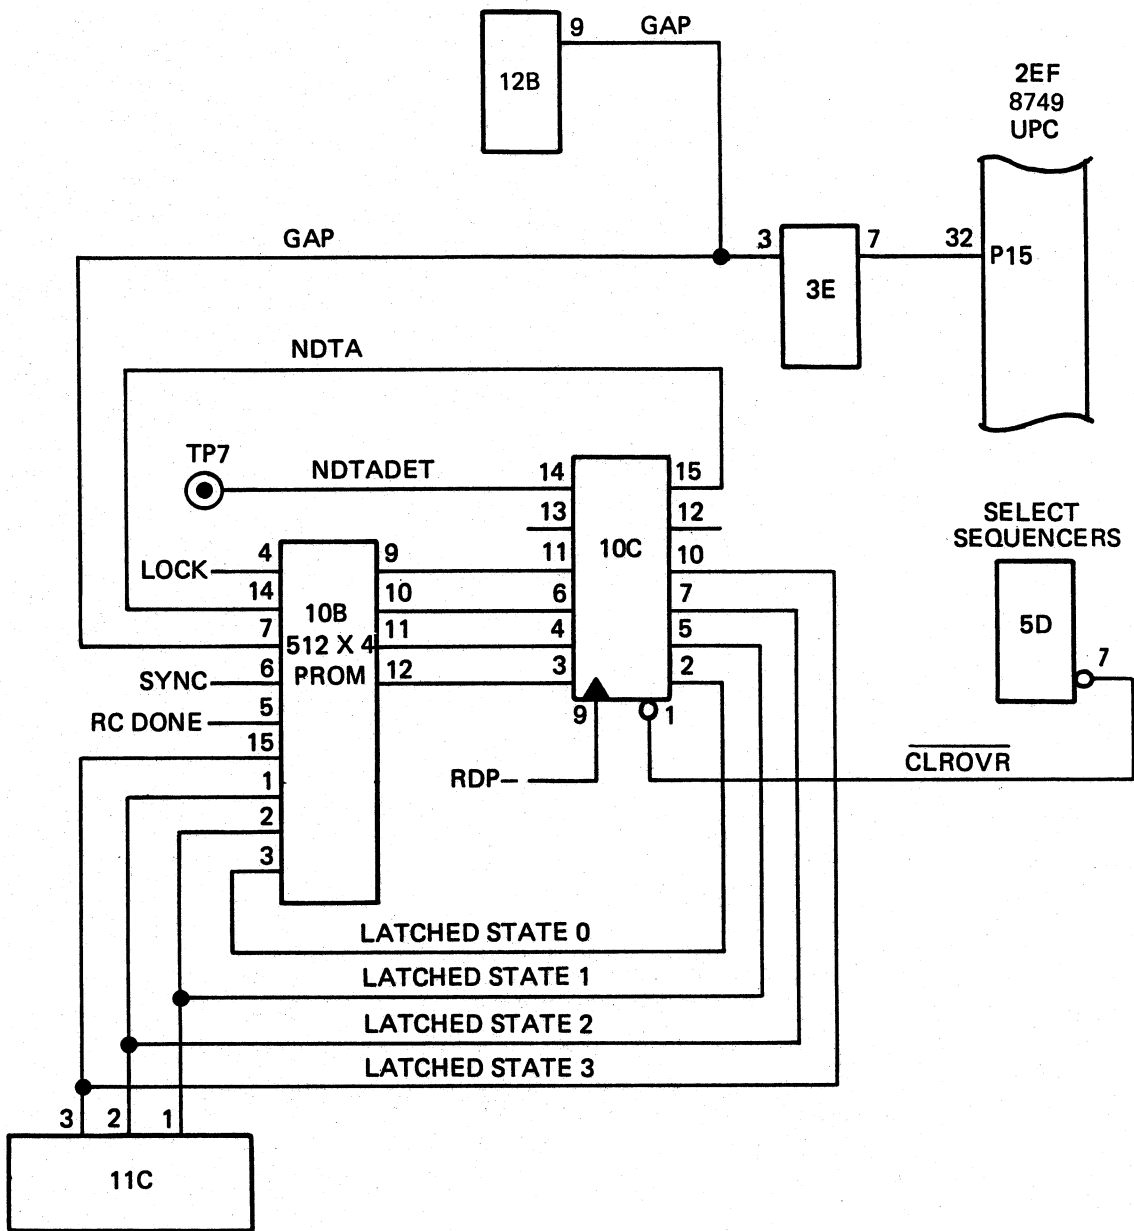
9 GAP
12B
2EF
8749
UPC
GAP
3
3E
7
32
P15
NDTA
TP7
NDTADET
14
15
13
12
SELECT
SEQUENCERS
LOCK
4
9
11
10C
10
14
10
6
7
5D
7
10B
11
4
5
512 X 4
SYNC
6
PROM
12
3
2
RC DONE
5
9
1
15
RDP–
$\overline{CLROVR}$
1
2
3
LATCHED STATE 0
LATCHED STATE 1
LATCHED STATE 2
LATCHED STATE 3
3
2
1
11C